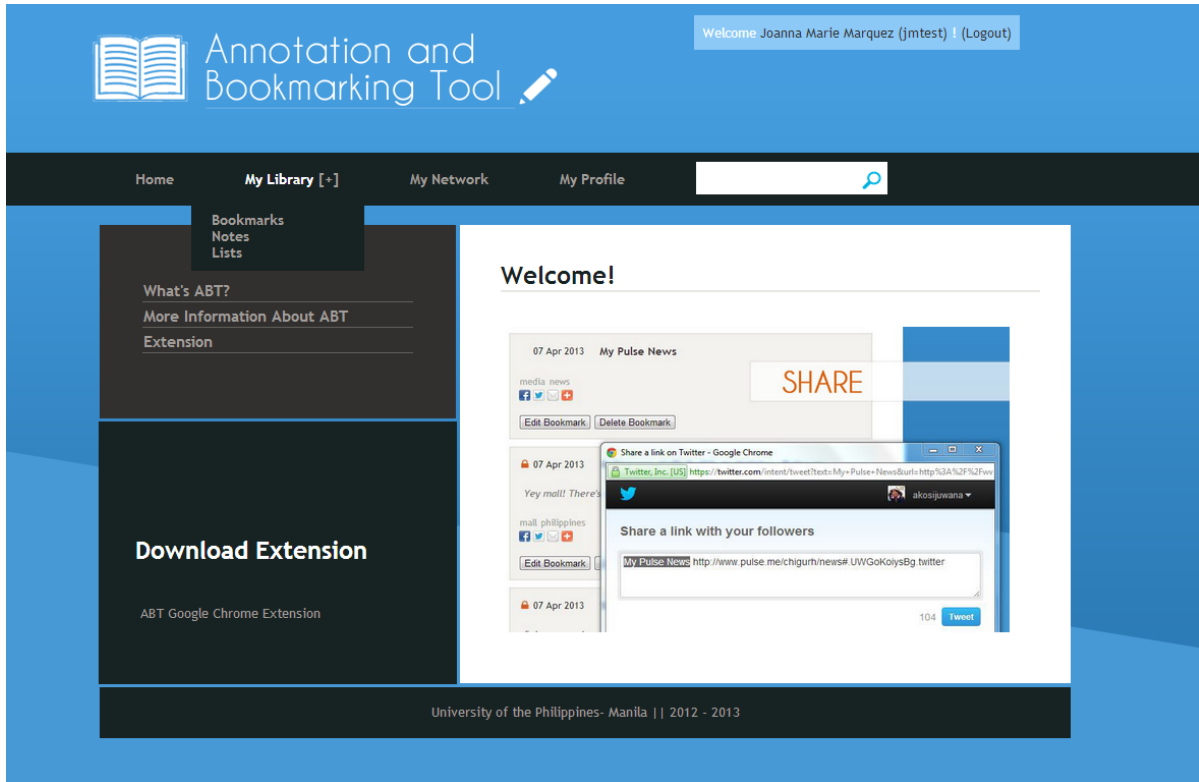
Annotation and Bookmarking Tool

Welcome Joanna Marie Marquez (jmtest) ! (Logout)

Home My Library [+] My Network My Profile

Bookmarks
Notes
Lists

What's ABT?
More Information About ABT
Extension

Download Extension

ABT Google Chrome Extension

Welcome!

07 Apr 2013 My Pulse News

media news

Edit Bookmark Delete Bookmark

SHARE

07 Apr 2013

Yey mall! There's

mall philippines

Edit Bookmark

07 Apr 2013

Share a link on Twitter - Google Chrome

Twitter, Inc. [US] https://twitter.com/intent/tweet?text=My+Pulse+News&url=http%3A%2F%2Fwv

akosijuwana

Share a link with your followers

My Pulse News http://www.pulse.me/chigurh/news#.UWGoKoiysBg.twitter

104 Tweet

University of the Philippines- Manila || 2012 - 2013